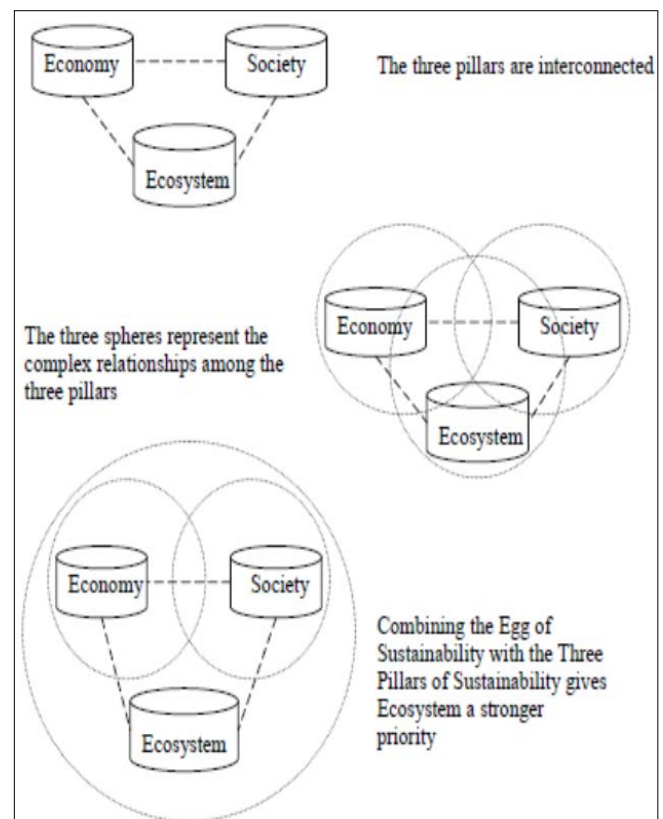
Economy

Society

The three pillars are interconnected

Ecosystem

The three spheres represent the complex relationships among the three pillars

Economy

Society

Ecosystem

Economy

Society

Ecosystem

Combining the Egg of Sustainability with the Three Pillars of Sustainability gives Ecosystem a stronger priority